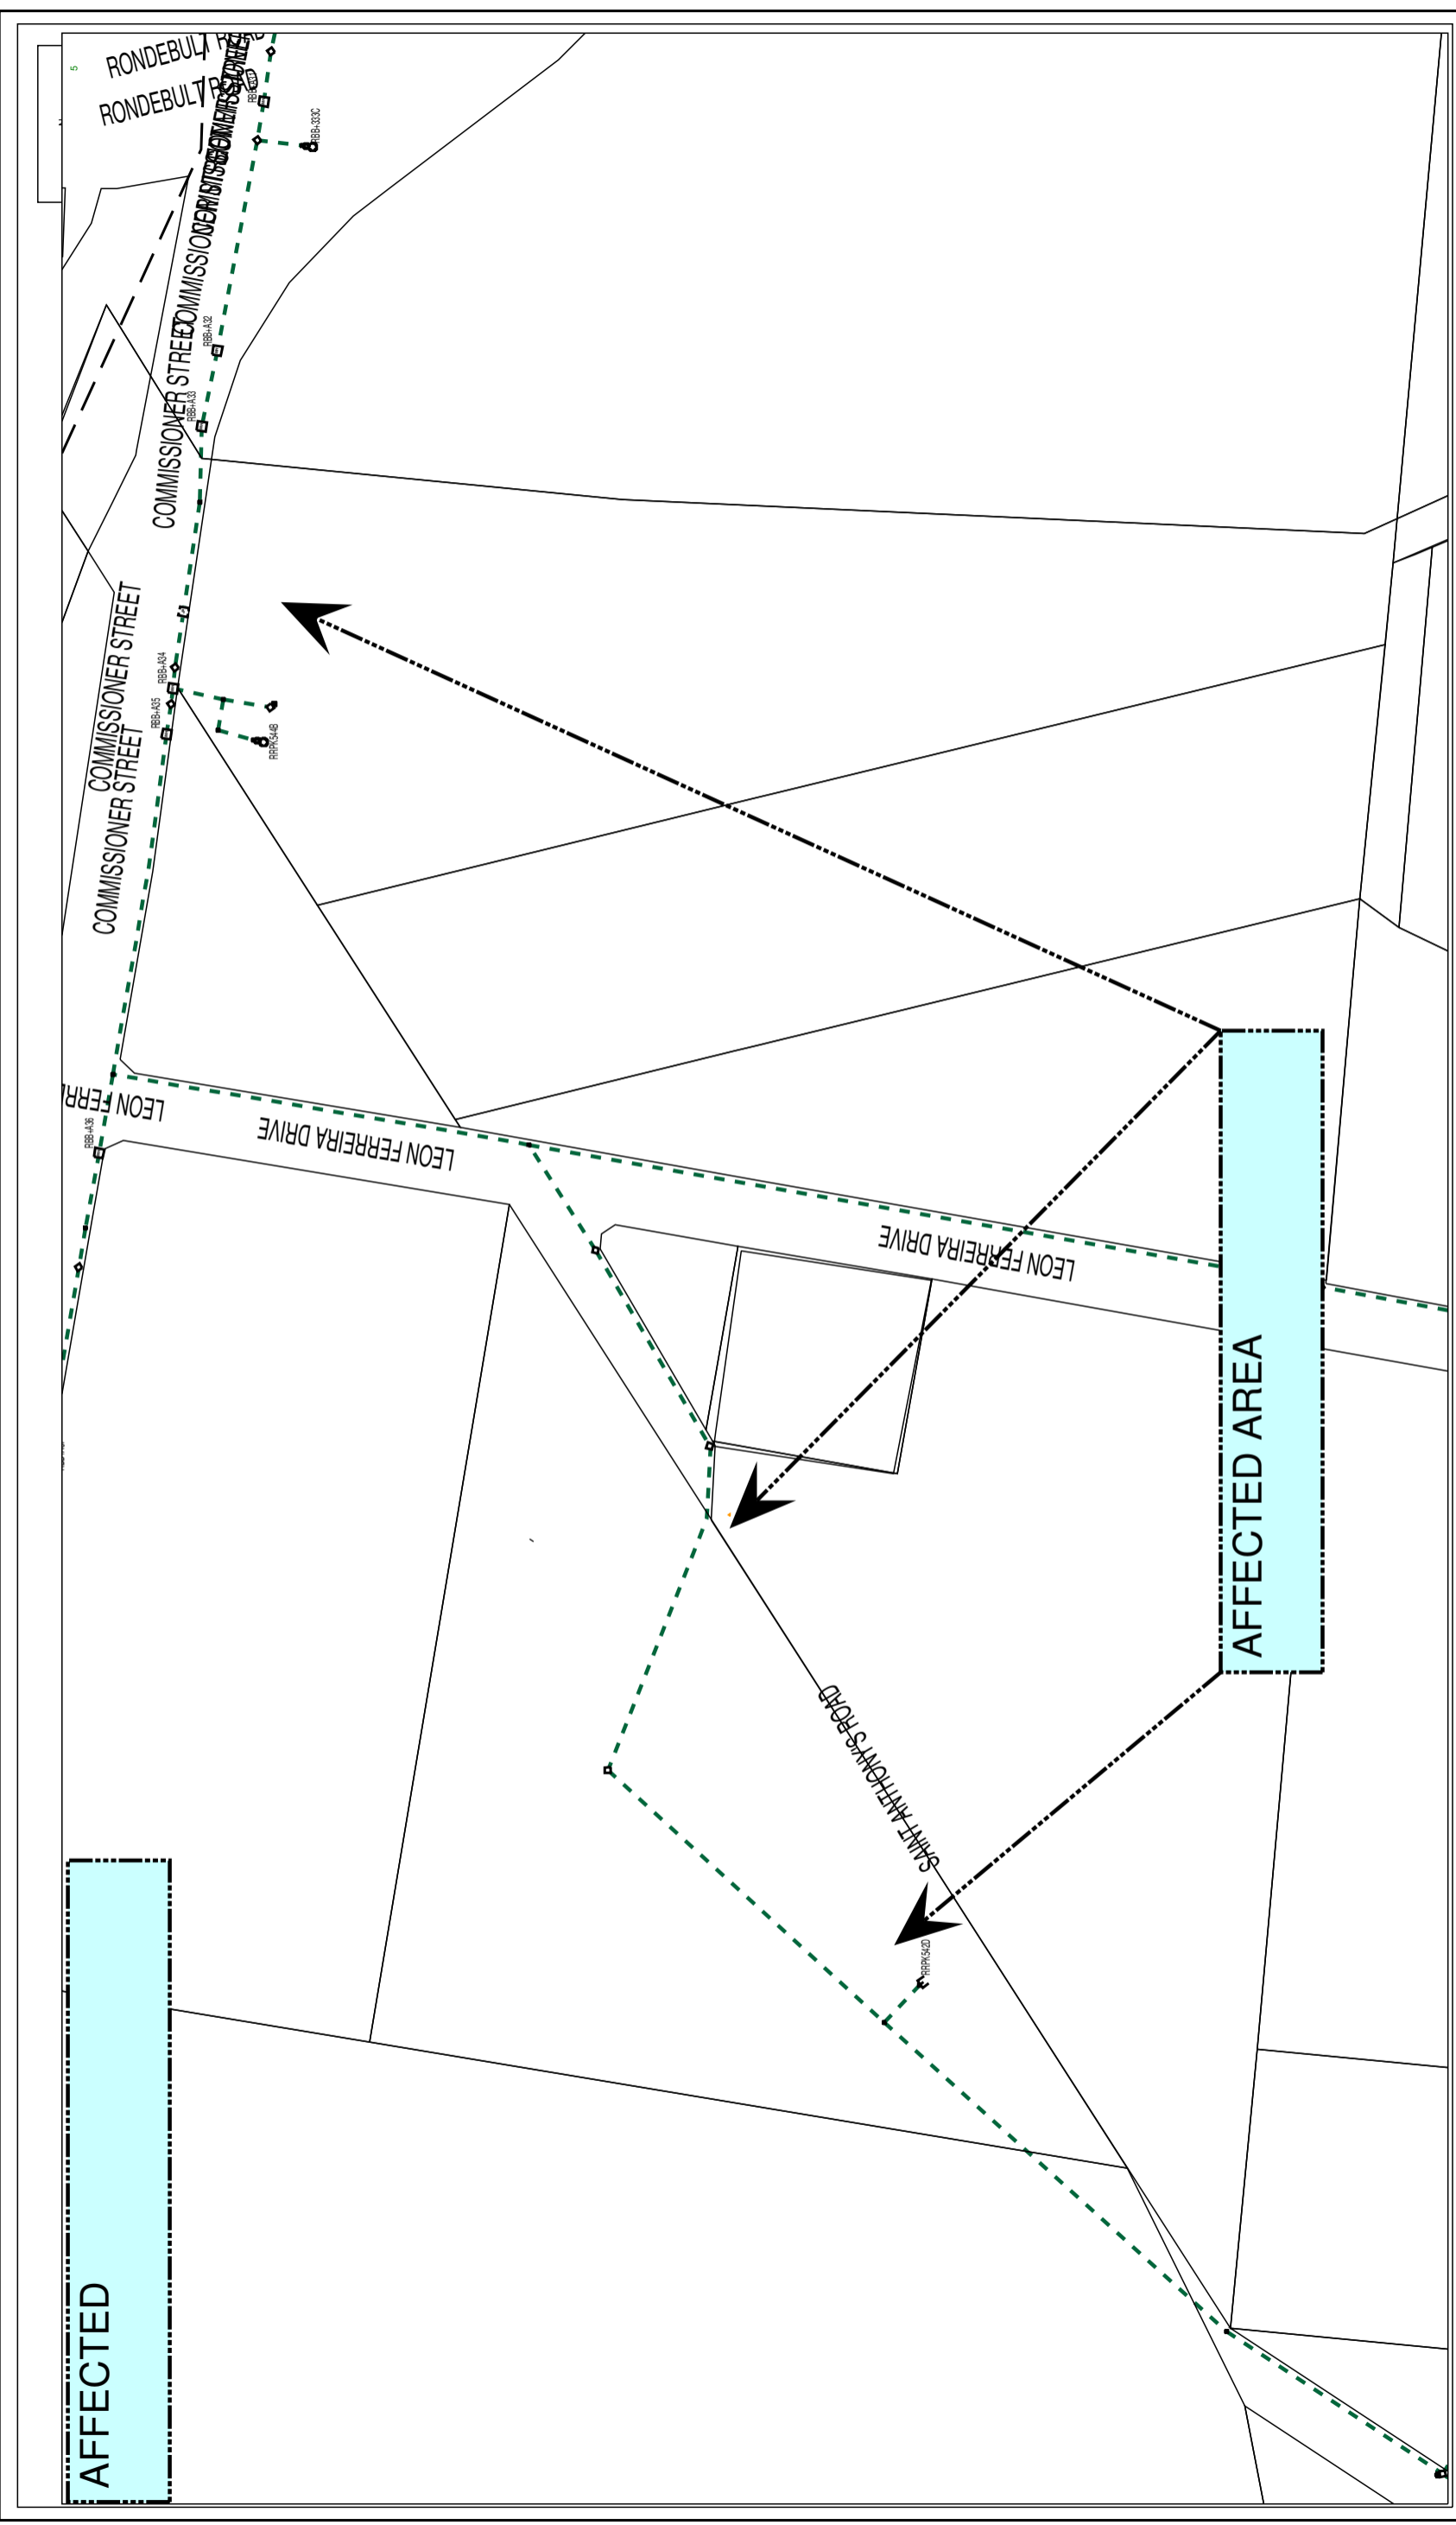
RONDEBULT ROAD
RONDEBULT ROAD
COMMISSIONER STREET
COMMISSIONER STREET
RBB-333C
RBB-A32
RBB-A33
COMMISSIONER STREET
COMMISSIONER STREET
COMMISSIONER STREET
RBB-A34
RBB-A35
RRPK544B
LEON FERREIRA DRIVE
LEON FERREIRA DRIVE
RBB-A36
LEON FERREIRA DRIVE
AFFECTED AREA
SAINT ANTHONY'S ROAD
RRPK542D
AFFECTED